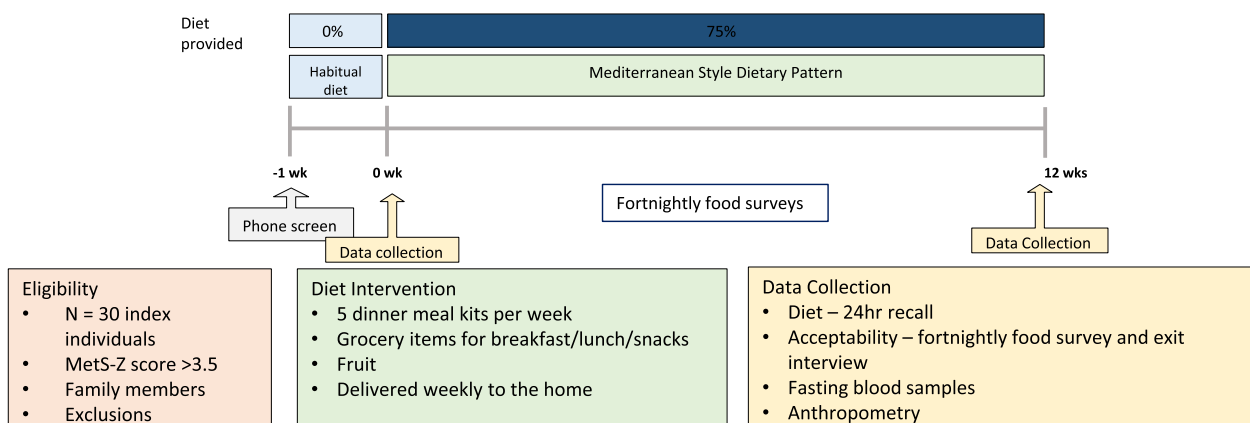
Diet provided

0%

75%

Habitual diet

Mediterranean Style Dietary Pattern

-1 wk

0 wk

12 wks

Phone screen

Data collection

Fortnightly food surveys

Data Collection

Eligibility
- N = 30 index individuals
- MetS-Z score >3.5
- Family members
- Exclusions

Diet Intervention
- 5 dinner meal kits per week
- Grocery items for breakfast/lunch/snacks
- Fruit
- Delivered weekly to the home

Data Collection
- Diet – 24hr recall
- Acceptability – fortnightly food survey and exit interview
- Fasting blood samples
- Anthropometry